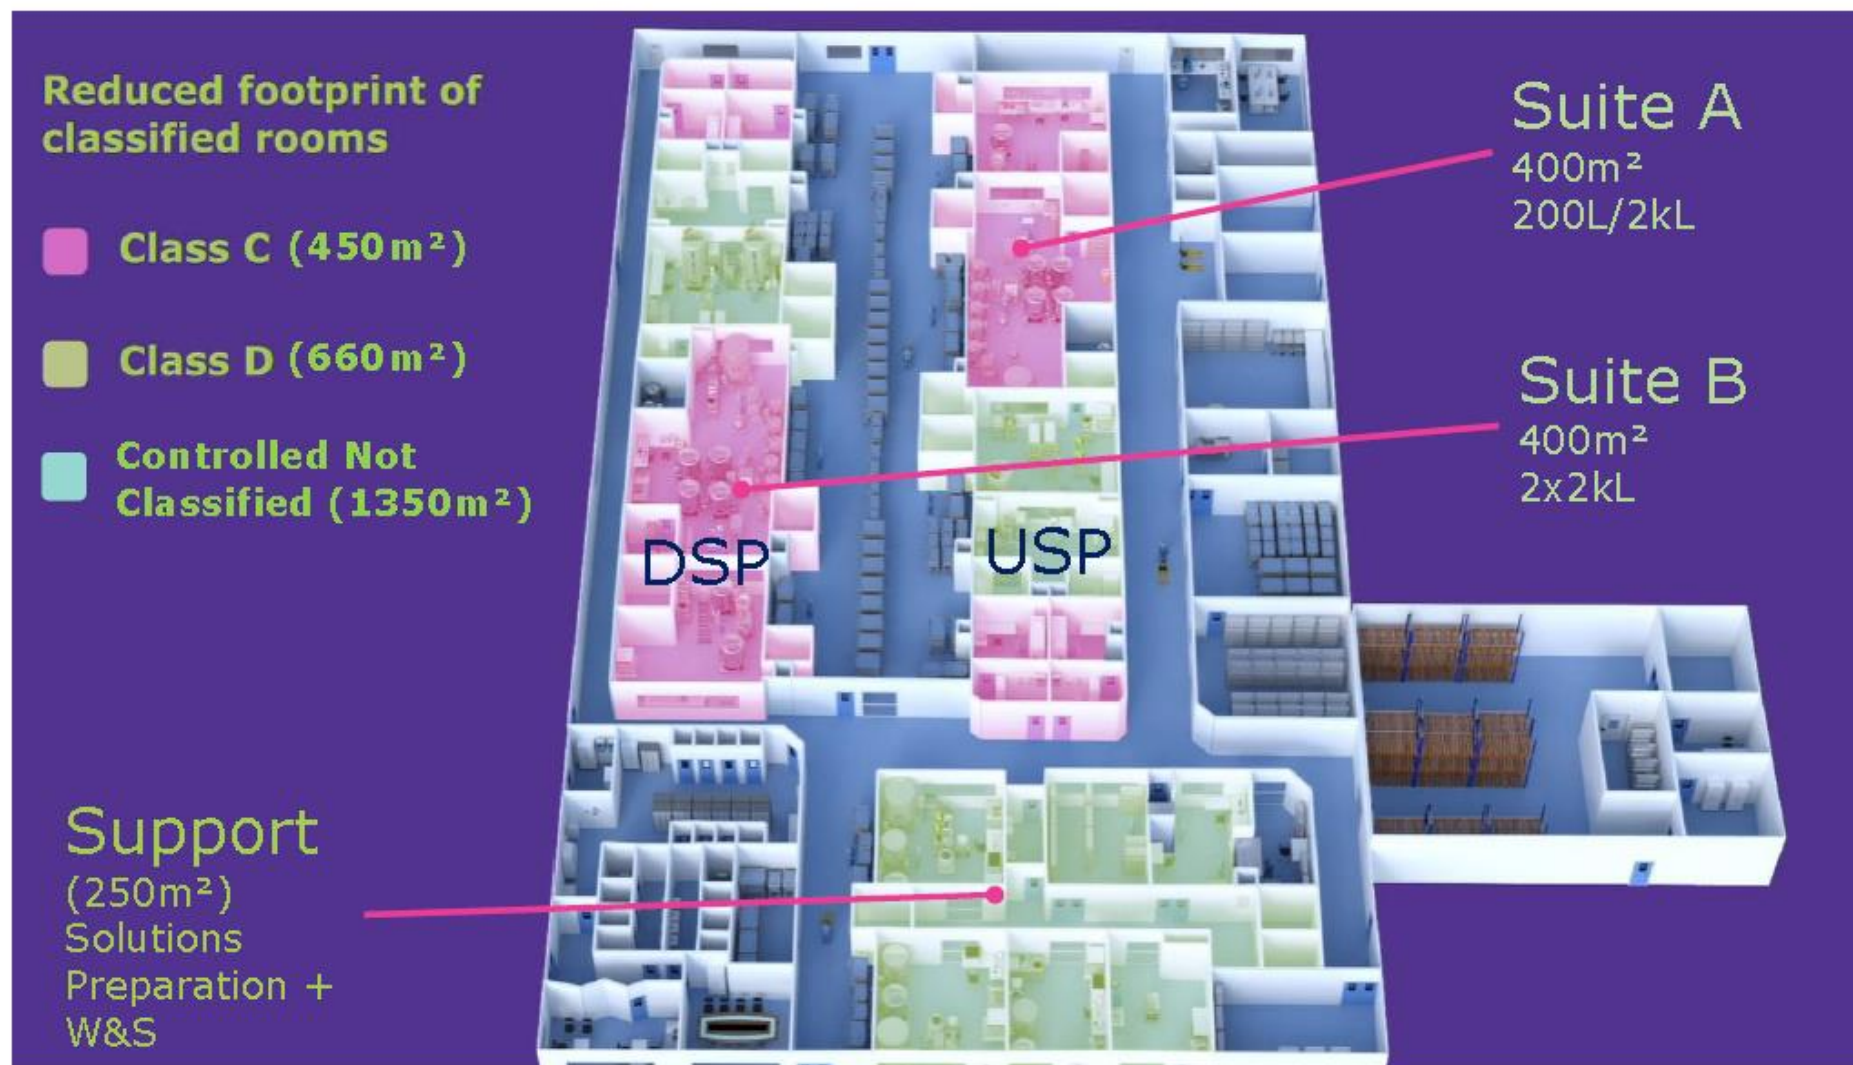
Reduced footprint of classified rooms

Class C ($450m^2$)

Class D ($660m^2$)

Controlled Not Classified ($1350m^2$)

Suite A
$400m^2$
200L/2kL

Suite B
$400m^2$
2x2kL

DSP

USP

Support
($250m^2$)
Solutions Preparation + W&S